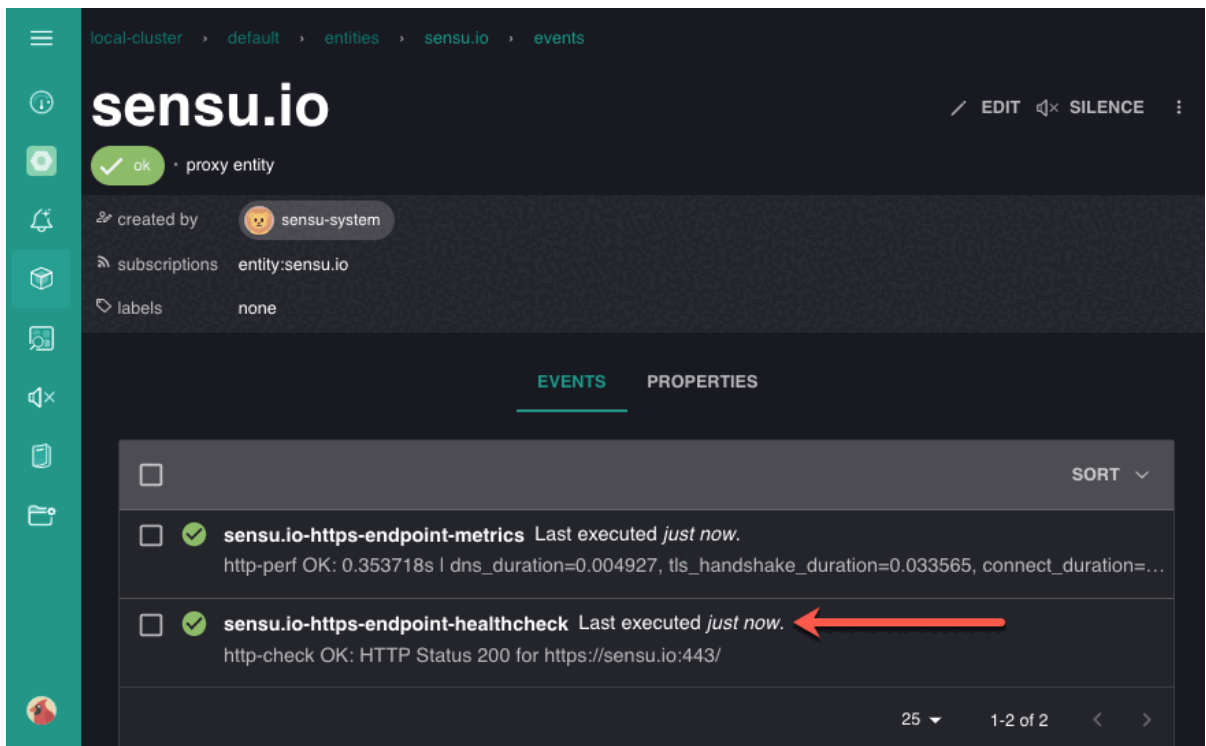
local-cluster › default › entities › sensu.io › events

sensu.io

EDIT SILENCE

ok · proxy entity

created by sensu-system

subscriptions entity:sensu.io

labels none

EVENTS PROPERTIES

SORT

sensu.io-https-endpoint-metrics Last executed *just now.*
http-perf OK: 0.353718s | dns_duration=0.004927, tls_handshake_duration=0.033565, connect_duration=...

sensu.io-https-endpoint-healthcheck Last executed *just now.*
http-check OK: HTTP Status 200 for https://sensu.io:443/

25 1-2 of 2